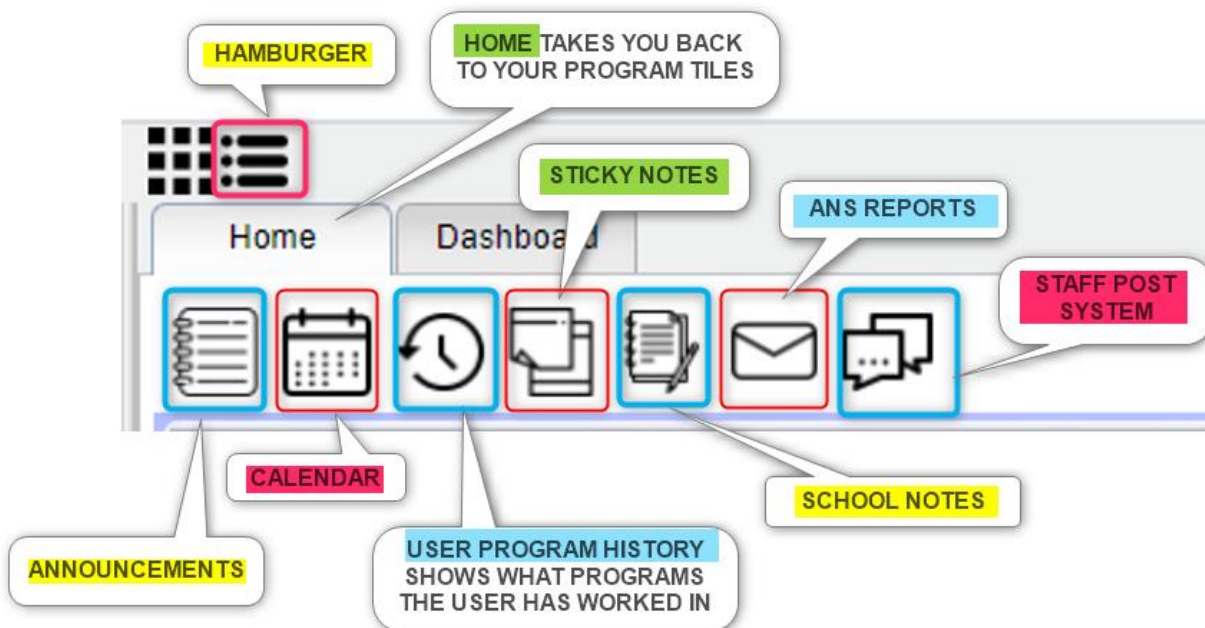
HAMBURGER

HOME TAKES YOU BACK TO YOUR PROGRAM TILES

STICKY NOTES

ANS REPORTS

Home

Dashboa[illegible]d

STAFF POST SYSTEM

CALENDAR

SCHOOL NOTES

ANNOUNCEMENTS

USER PROGRAM HISTORY SHOWS WHAT PROGRAMS THE USER HAS WORKED IN